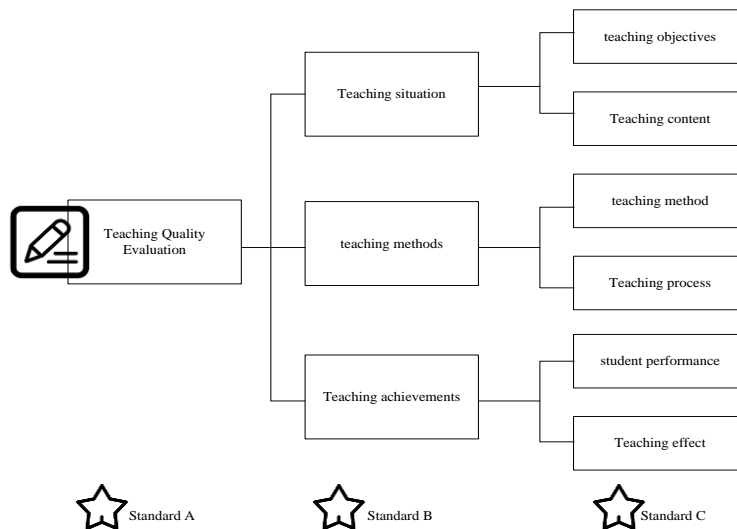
Teaching Quality Evaluation

Teaching situation

teaching objectives

Teaching content

teaching methods

teaching method

Teaching process

Teaching achievements

student performance

Teaching effect

Standard A

Standard B

Standard C